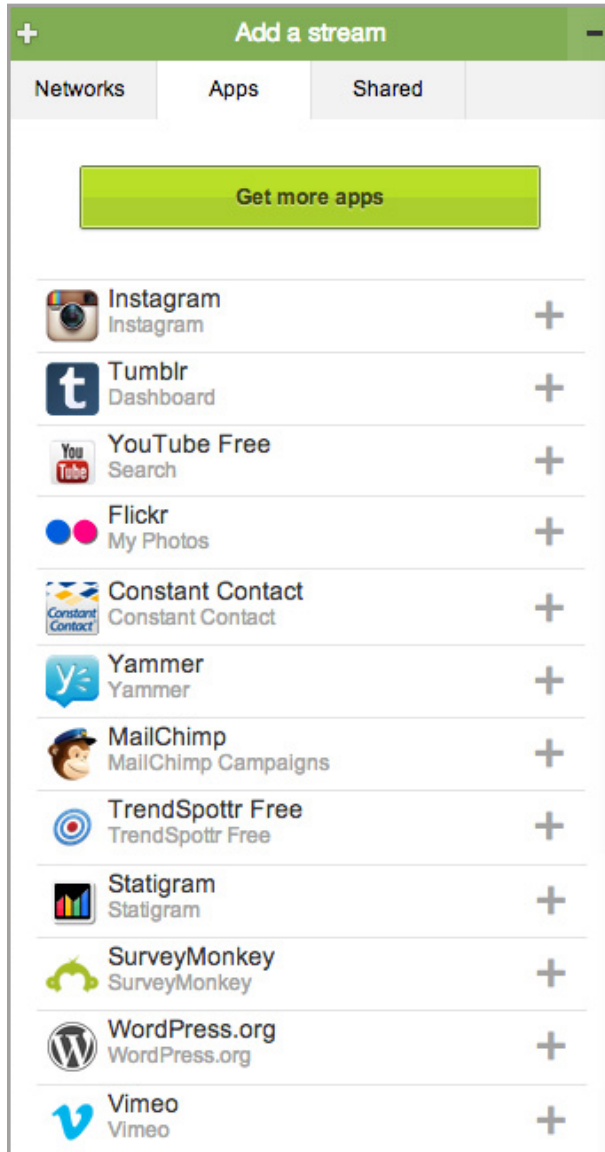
+ Add a stream −

Networks | Apps | Shared

Get more apps

Instagram
Instagram +

Tumblr
Dashboard +

You Tube
YouTube Free
Search +

Flickr
My Photos +

Constant Contact
Constant Contact
Constant Contact +

Yammer
Yammer +

MailChimp
MailChimp Campaigns +

TrendSpottr Free
TrendSpottr Free +

Statigram
Statigram +

SurveyMonkey
SurveyMonkey +

WordPress.org
WordPress.org +

Vimeo
Vimeo +